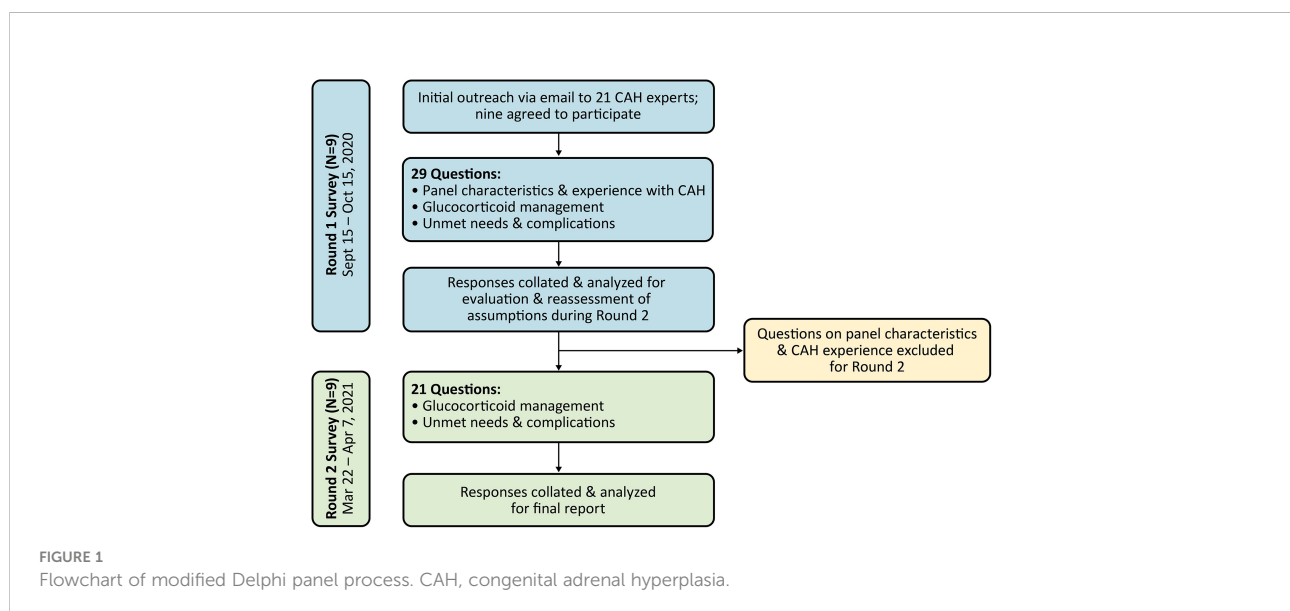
Round 1 Survey (N=9)
Sept 15 – Oct 15, 2020

Initial outreach via email to 21 CAH experts; nine agreed to participate

29 Questions:
• Panel characteristics & experience with CAH
• Glucocorticoid management
• Unmet needs & complications

Responses collated & analyzed for evaluation & reassessment of assumptions during Round 2

Questions on panel characteristics & CAH experience excluded for Round 2

Round 2 Survey (N=9)
Mar 22 – Apr 7, 2021

21 Questions:
• Glucocorticoid management
• Unmet needs & complications

Responses collated & analyzed for final report

FIGURE 1
Flowchart of modified Delphi panel process. CAH, congenital adrenal hyperplasia.